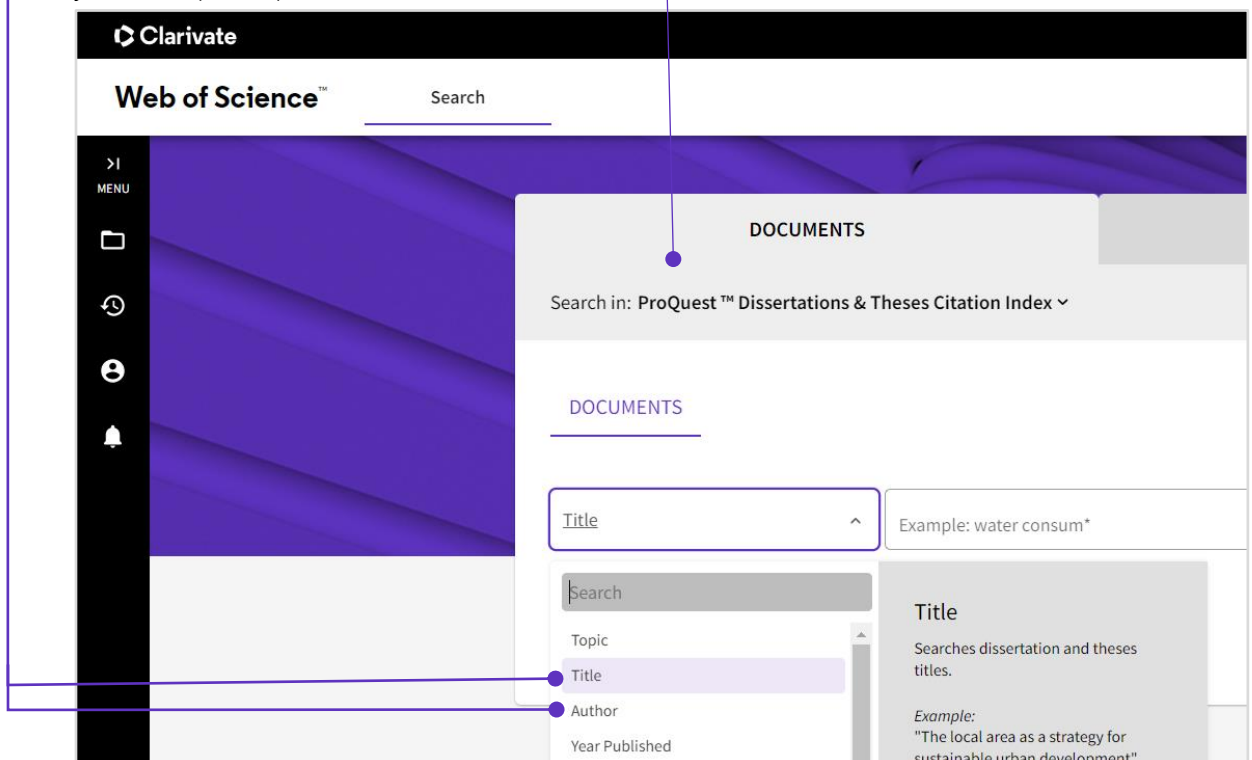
Clarivate

Web of Science™

Search

MENU

DOCUMENTS

Search in: ProQuest ™ Dissertations & Theses Citation Index

DOCUMENTS

Title

Example: water consum*

Search

Topic

Title

Author

Year Published

Title

Searches dissertation and theses titles.

Example:
"The local area as a strategy for sustainable urban development"